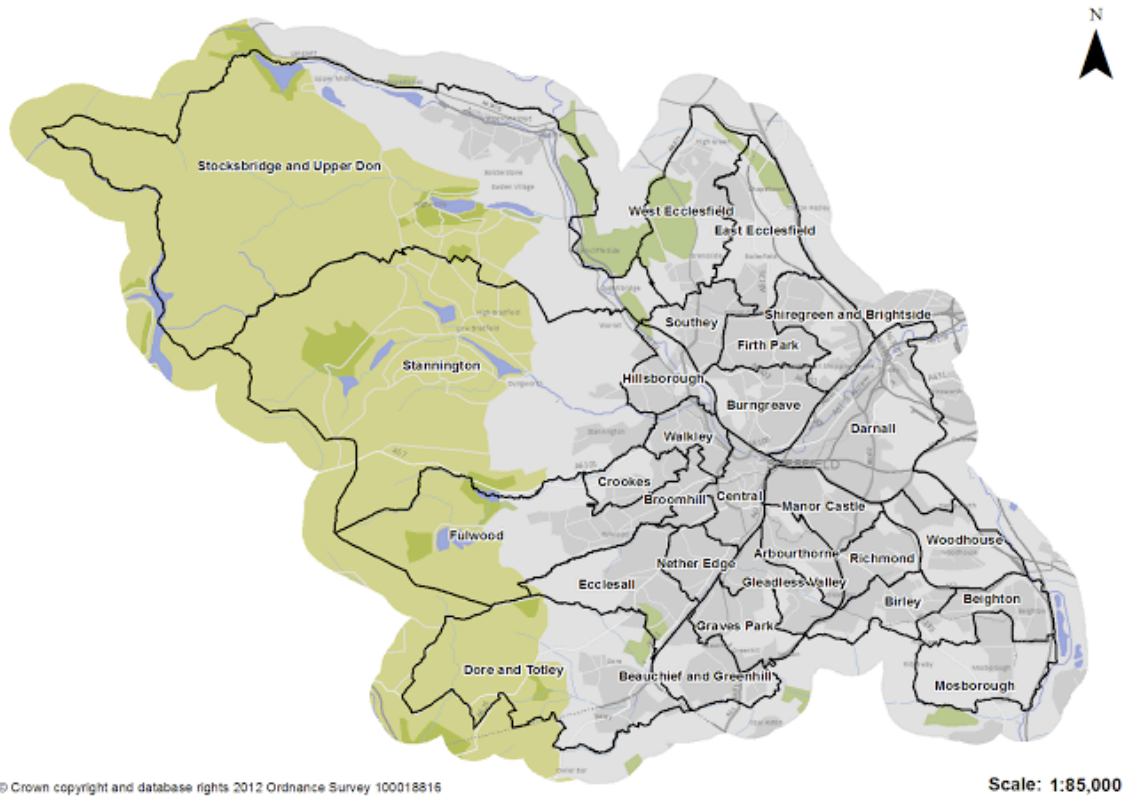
N

Stocksbridge and Upper Don

West Ecclesfield

East Ecclesfield

Southey

Shiregreen and Brightside

Firth Park

Stannington

Hillsborough

Burngreave

Walkley

Darnall

Crookes

Broomhill

Central

Manor Castle

Fulwood

Woodhouse

Nether Edge

Arbourthorne

Richmond

Ecclesall

Gleadless Valley

Birley

Beighton

Graves Park

Dore and Totley

Beauchief and Greenhill

Mosborough

© Crown copyright and database rights 2012 Ordnance Survey 100018816

Scale: 1:85,000